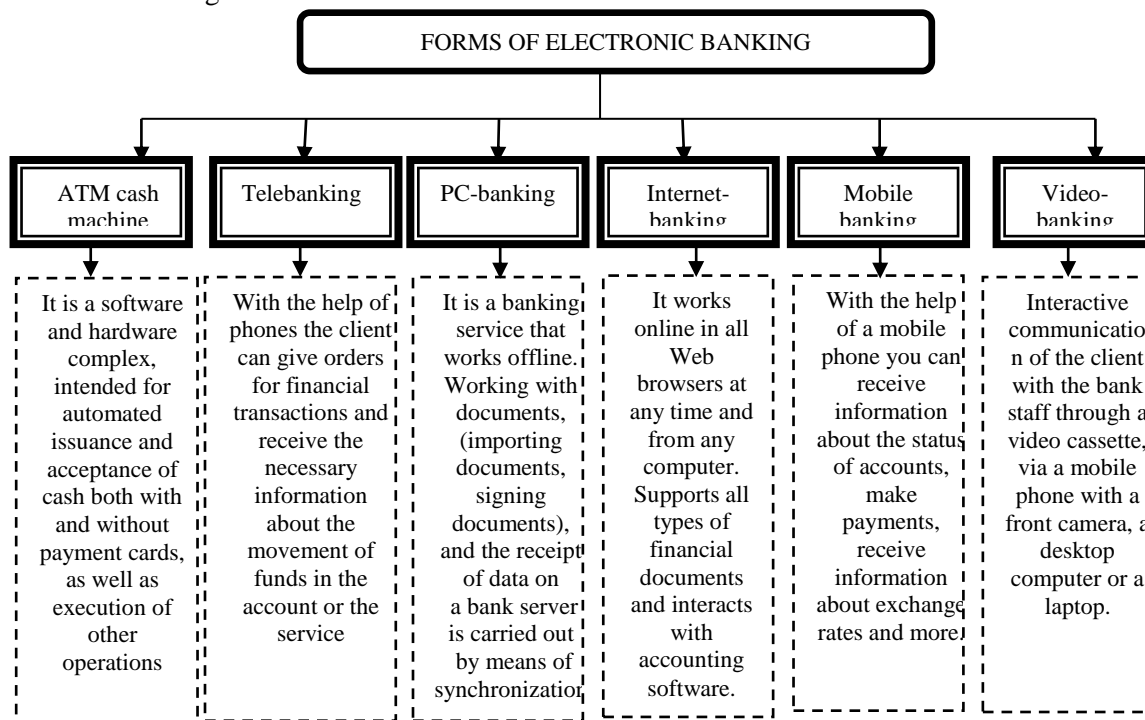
FORMS OF ELECTRONIC BANKING

ATM cash machine

It is a software and hardware complex, intended for automated issuance and acceptance of cash both with and without payment cards, as well as execution of other operations

Telebanking

With the help of phones the client can give orders for financial transactions and receive the necessary information about the movement of funds in the account or the service

PC-banking

It is a banking service that works offline. Working with documents, (importing documents, signing documents), and the receipt of data on a bank server is carried out by means of synchronizatio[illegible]

Internet-banking

It works online in all Web browsers at any time and from any computer. Supports all types of financial documents and interacts with accounting software.

Mobile banking

With the help of a mobile phone you can receive information about the status of accounts, make payments, receive information about exchange rates and more.

Video-banking

Interactive communicatio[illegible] n of the client with the bank staff through a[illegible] video cassette, via a mobile phone with a front camera, a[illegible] desktop computer or a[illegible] laptop.